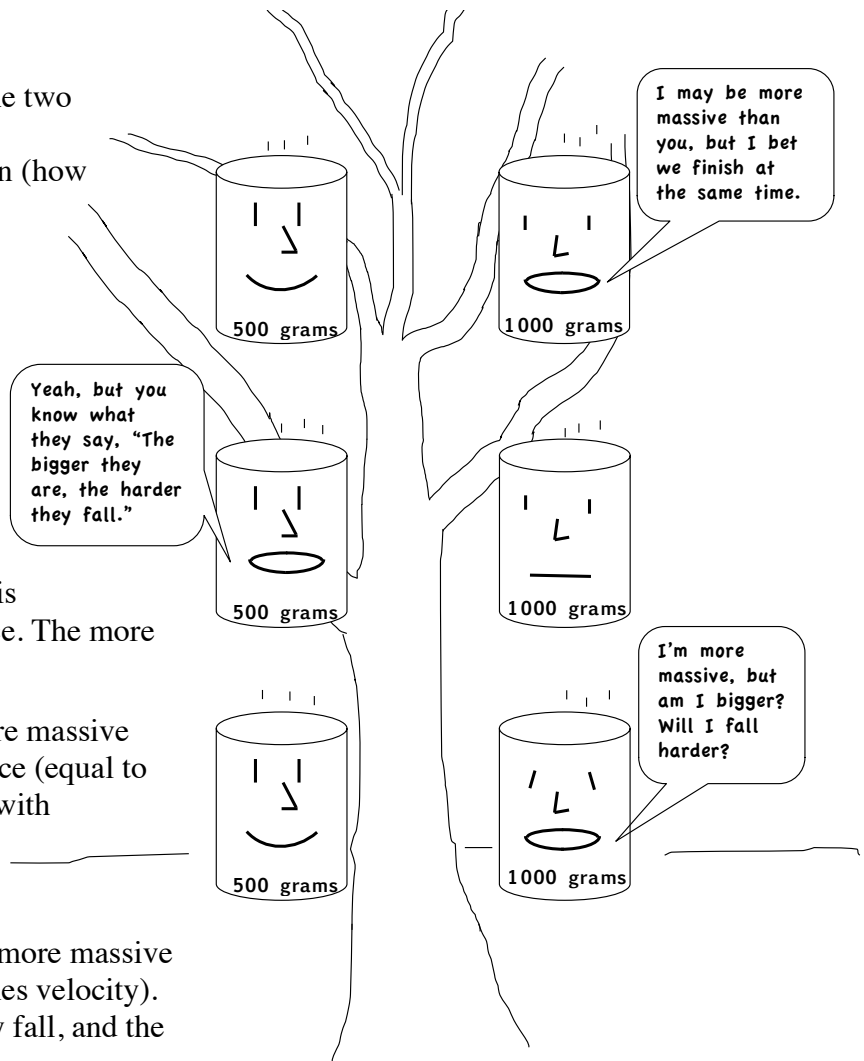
e two

n (how

is
e. The more

re massive
ce (equal to
with

more massive
es velocity).
v fall, and the

500 grams

1000 grams

I may be more massive than you, but I bet we finish at the same time.

Yeah, but you know what they say, "The bigger they are, the harder they fall."

500 grams

1000 grams

I'm more massive, but am I bigger? Will I fall harder?

500 grams

1000 grams